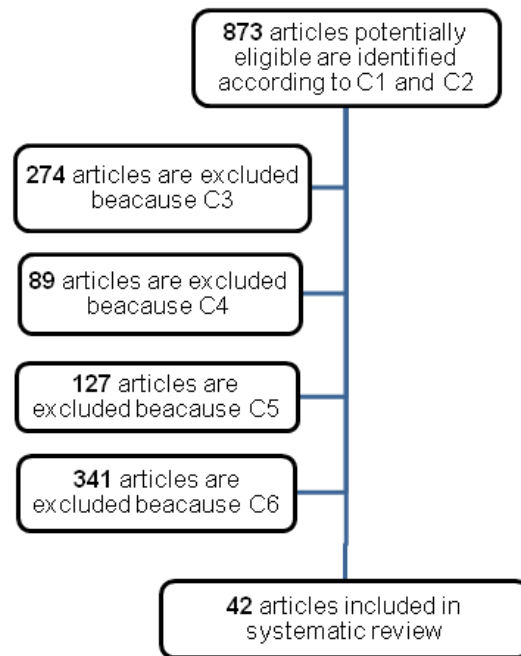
873 articles potentially eligible are identified according to C1 and C2

274 articles are excluded beacause C3

89 articles are excluded beacause C4

127 articles are excluded beacause C5

341 articles are excluded beacause C6

42 articles included in systematic review